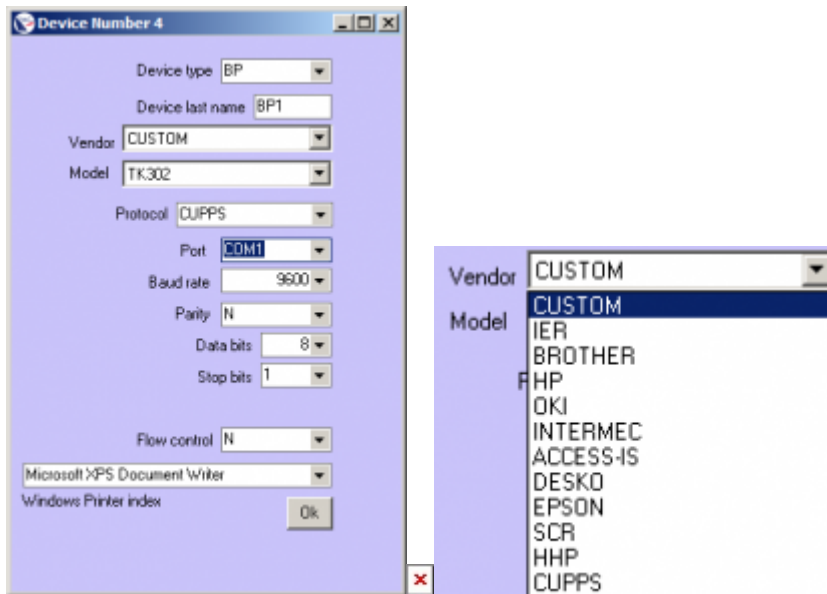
Device Number 4

Device type BP

Device last name BP1

Vendor CUSTOM

Model TK302

Protocol CUPPS

Port COM1

Baud rate 9600

Parity N

Data bits 8

Stop bits 1

Flow control N

Microsoft XPS Document Writer

Windows Printer index

Ok

Vendor CUSTOM

Model

CUSTOM
IER
BROTHER
HP
OKI
INTERMEC
ACCESS-IS
DESKO
EPSON
SCR
HHP
CUPPS